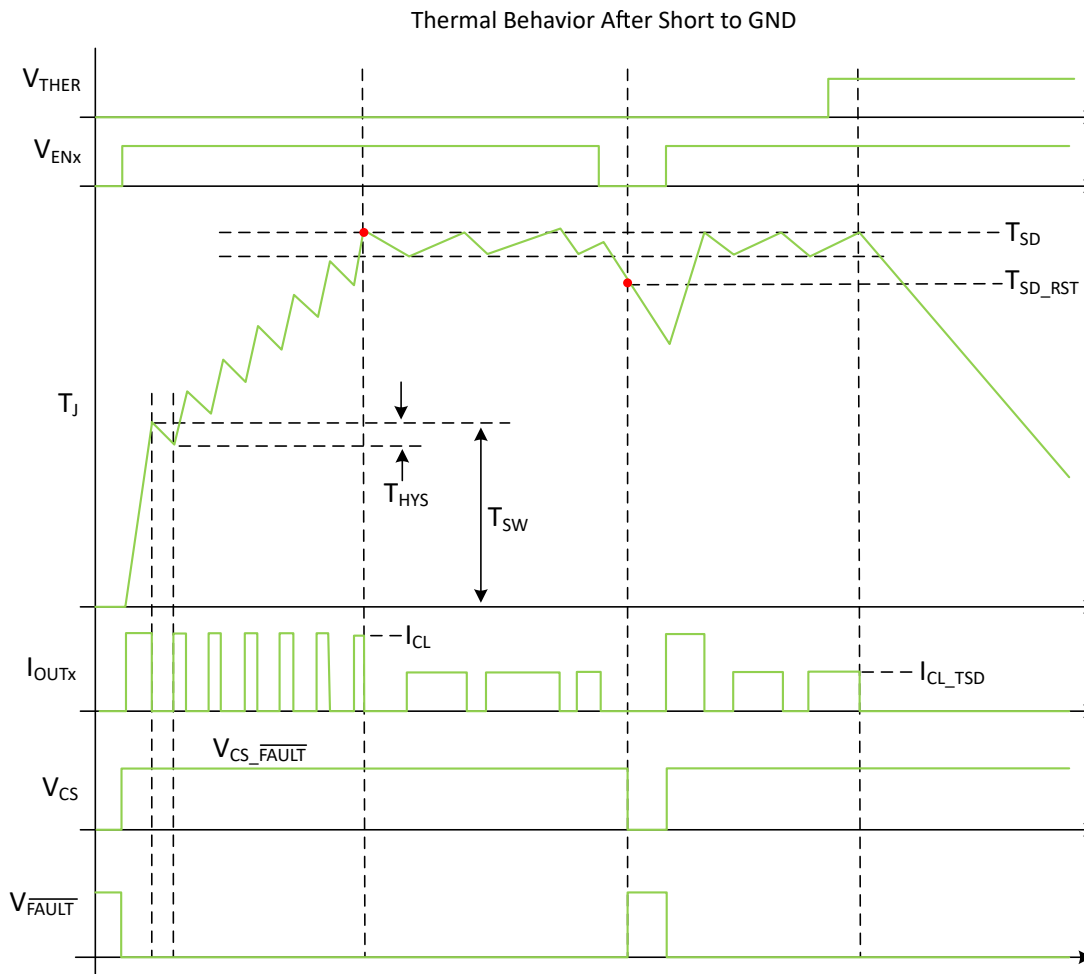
Thermal Behavior After Short to GND

$V_{THER}$

$V_{ENx}$

$T_{SD}$

$T_{SD\_RST}$

$T_J$

$T_{HYS}$

$T_{SW}$

$I_{CL}$

$I_{OUTx}$

$I_{CL\_TSD}$

$V_{CS\_\overline{FAULT}}$

$V_{CS}$

$V_{\overline{FAULT}}$